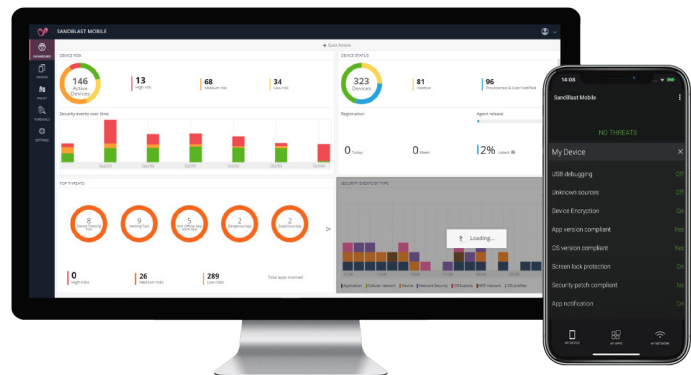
SANDBLAST MOBILE

+ Quick Actions

DASHBOARD
DEVICES
POLICY
FORENSICS
SETTINGS

DEVICE RISK

146 Active Devices

13 High risk

68 Medium risk

34 Low risk

Security events over time

DEVICE STATUS

323 Devices

81 Inactive

96 Provisioned & User Notified

Registration

Agent release

0 Today

0 Week

2% Latest

TOP THREATS

8

9

5

2

2

0 High risks

26 Medium risks

289 Low risks

Total apps scanned

SECURITY EVENTS BY TYPE

Loading...

14:05

SandBlast Mobile

NO THREATS

My Device

USB debugging Off

Unknown sources Off

Device Encryption On

App version compliant Yes

OS version compliant Yes

Screen lock protection On

Security patch compliant Yes

App notification On

MY DEVICE

MY APPS

MY NETWORK